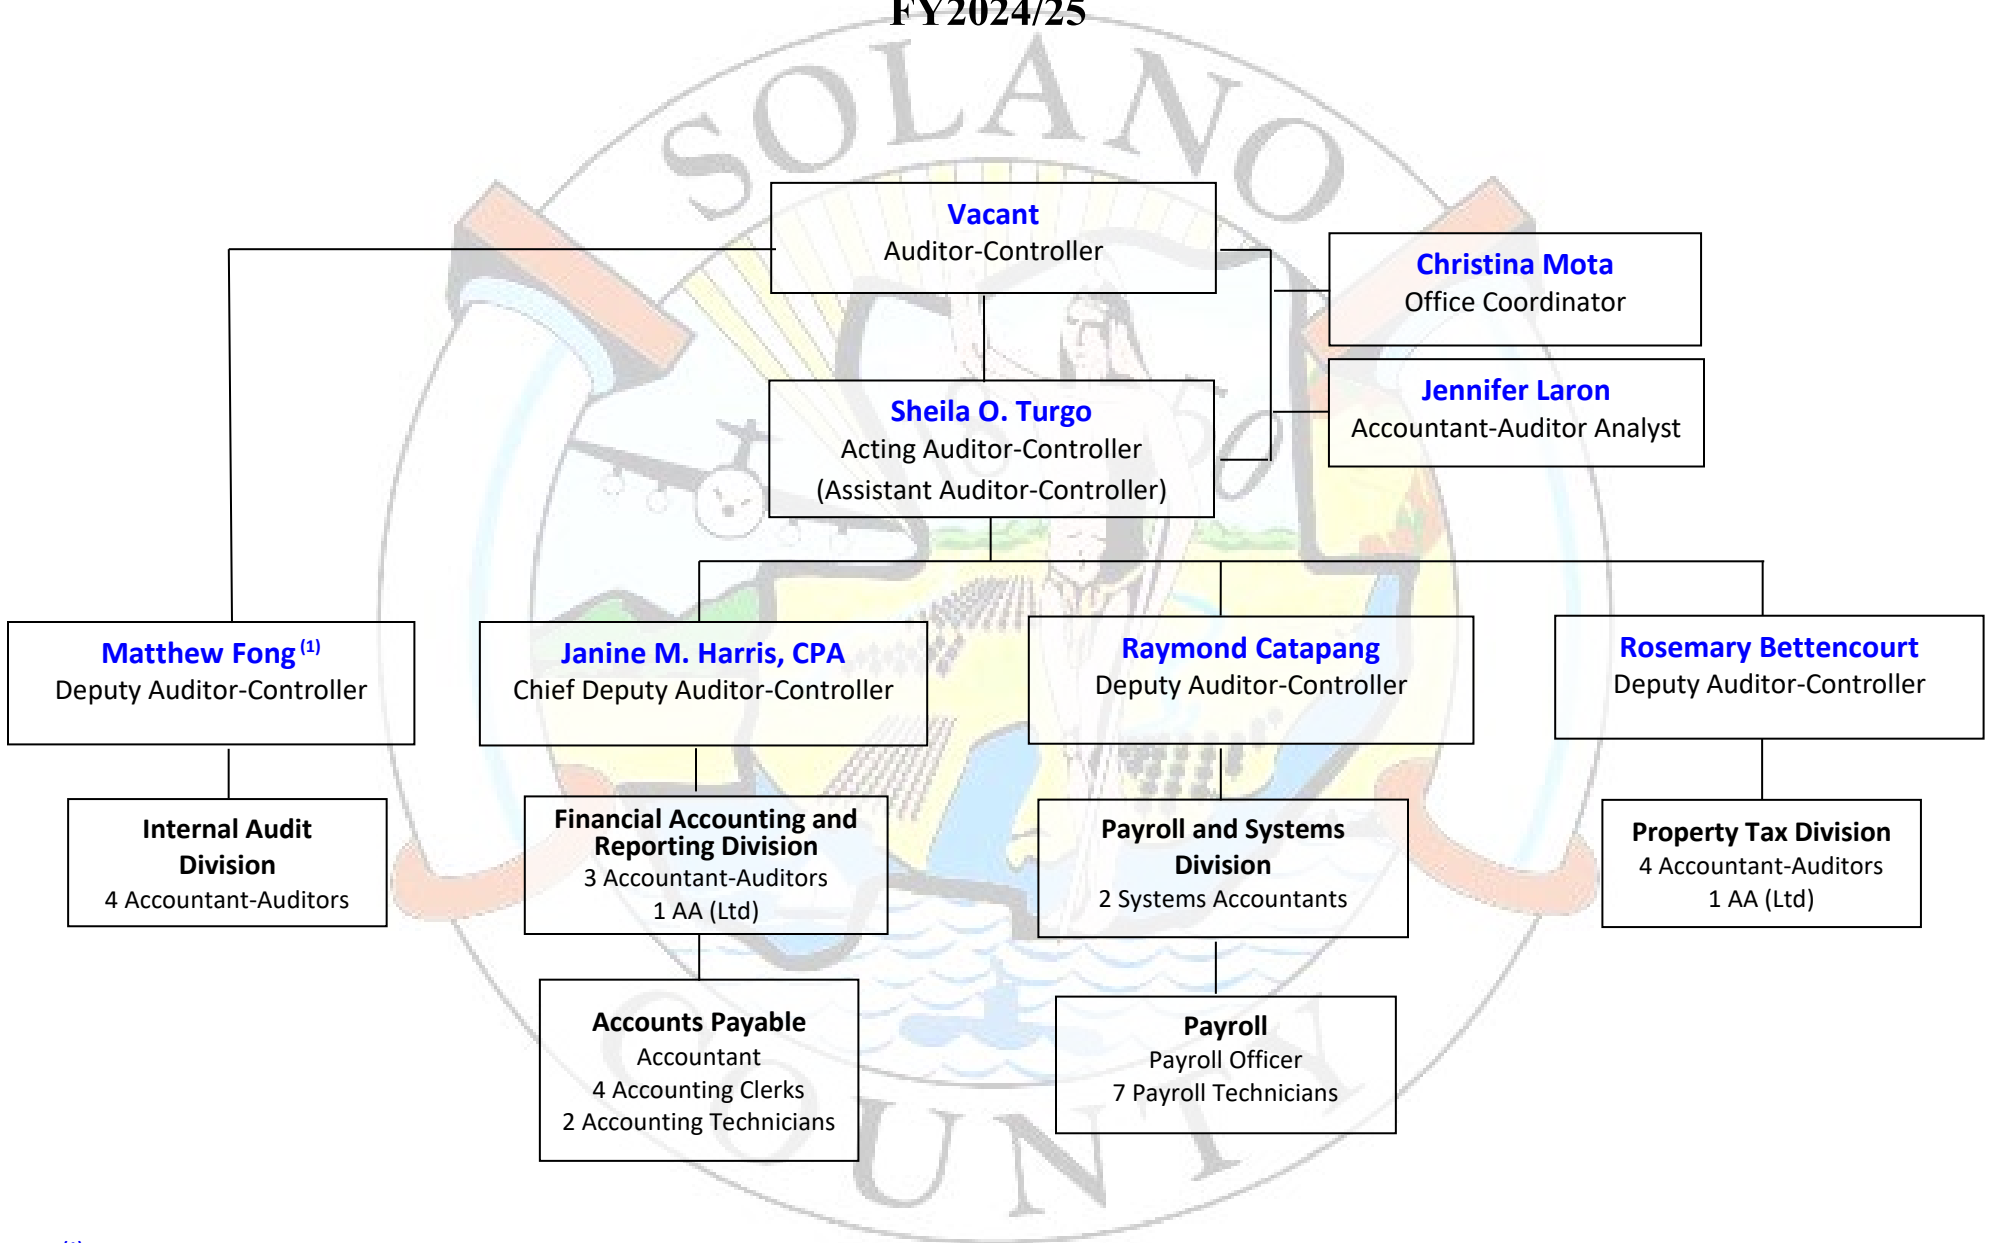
FY2024/25

SOLANO COUNTY

**Vacant**
Auditor-Controller

**Christina Mota**
Office Coordinator

**Jennifer Laron**
Accountant-Auditor Analyst

**Sheila O. Turgo**
Acting Auditor-Controller
(Assistant Auditor-Controller)

**Matthew Fong** $^{(1)}$
Deputy Auditor-Controller

**Janine M. Harris, CPA**
Chief Deputy Auditor-Controller

**Raymond Catapang**
Deputy Auditor-Controller

**Rosemary Bettencourt**
Deputy Auditor-Controller

**Internal Audit Division**
4 Accountant-Auditors

**Financial Accounting and Reporting Division**
3 Accountant-Auditors
1 AA (Ltd)

**Payroll and Systems Division**
2 Systems Accountants

**Property Tax Division**
4 Accountant-Auditors
1 AA (Ltd)

**Accounts Payable**
Accountant
4 Accounting Clerks
2 Accounting Technicians

**Payroll**
Payroll Officer
7 Payroll Technicians